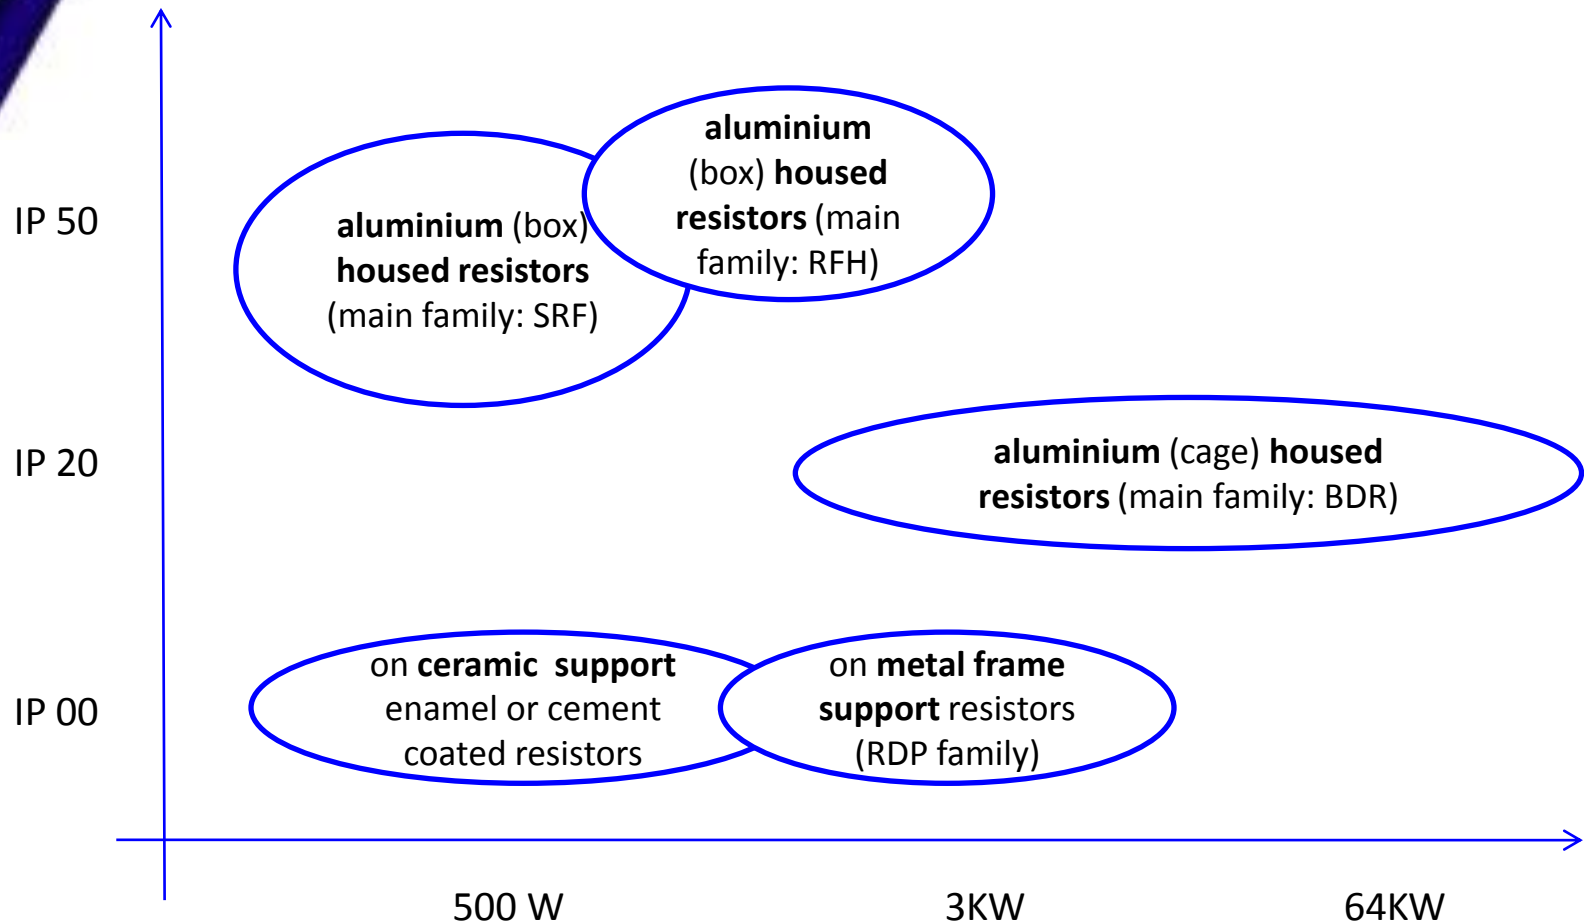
IP 50

aluminium (box) housed resistors (main family: SRF)

aluminium (box) housed resistors (main family: RFH)

IP 20

aluminium (cage) housed resistors (main family: BDR)

IP 00

on ceramic support enamel or cement coated resistors

on metal frame support resistors (RDP family)

500 W

3KW

64KW